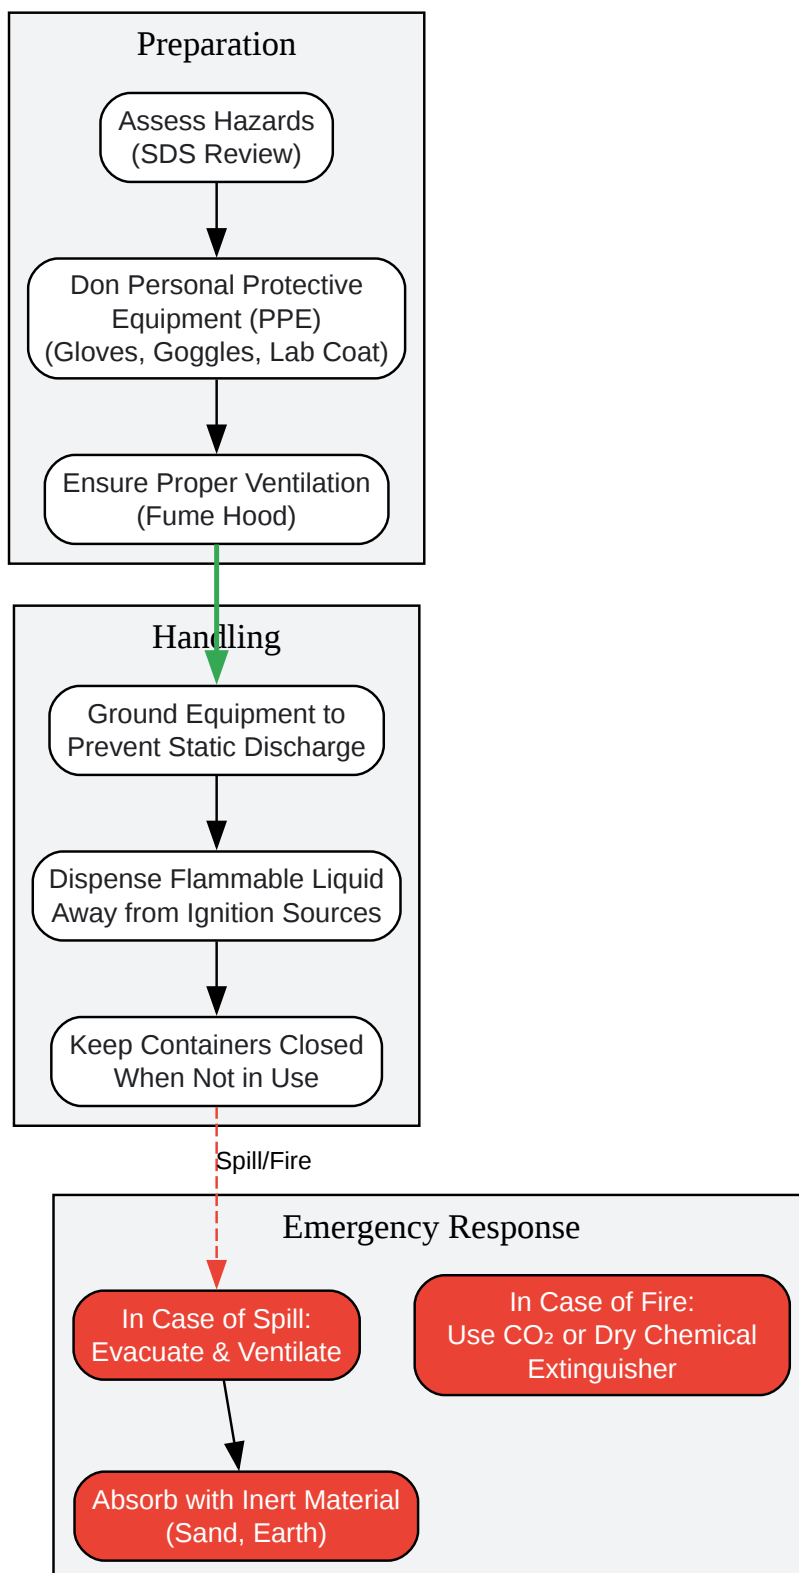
Preparation

Assess Hazards (SDS Review)

Don Personal Protective Equipment (PPE) (Gloves, Goggles, Lab Coat)

Ensure Proper Ventilation (Fume Hood)

Handling

Ground Equipment to Prevent Static Discharge

Dispense Flammable Liquid Away from Ignition Sources

Keep Containers Closed When Not in Use

Spill/Fire

Emergency Response

In Case of Spill: Evacuate & Ventilate

In Case of Fire: Use $CO_2$ or Dry Chemical Extinguisher

Absorb with Inert Material (Sand, Earth)